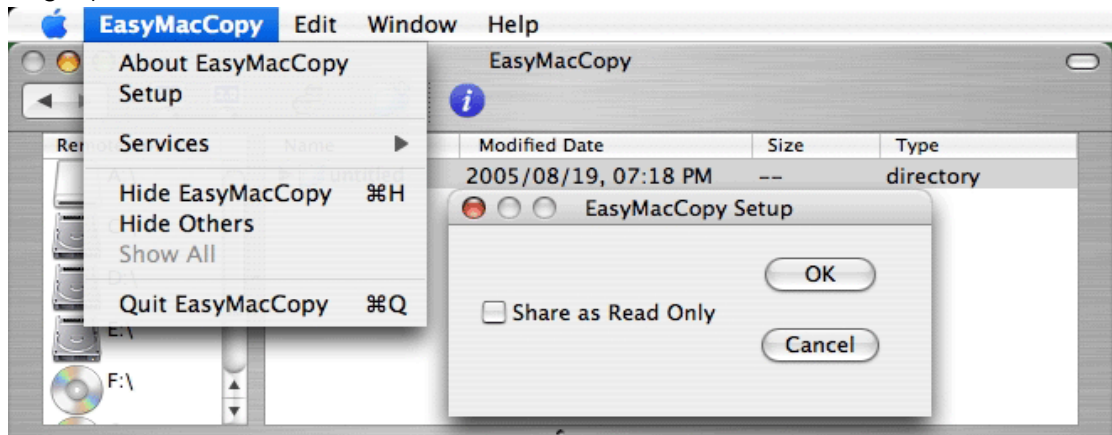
EasyMacCopy Edit Window Help

About EasyMacCopy
Setup
Services
Hide EasyMacCopy ⌘H
Hide Others
Show All
Quit EasyMacCopy ⌘Q

EasyMacCopy

Remo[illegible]
A:\
D:\
E:\
F:\

Name
Untitled

| Modified Date | Size | Type |
|---|---|---|
| 2005/08/19, 07:18 PM | -- | directory |

EasyMacCopy Setup

Share as Read Only

OK

Cancel